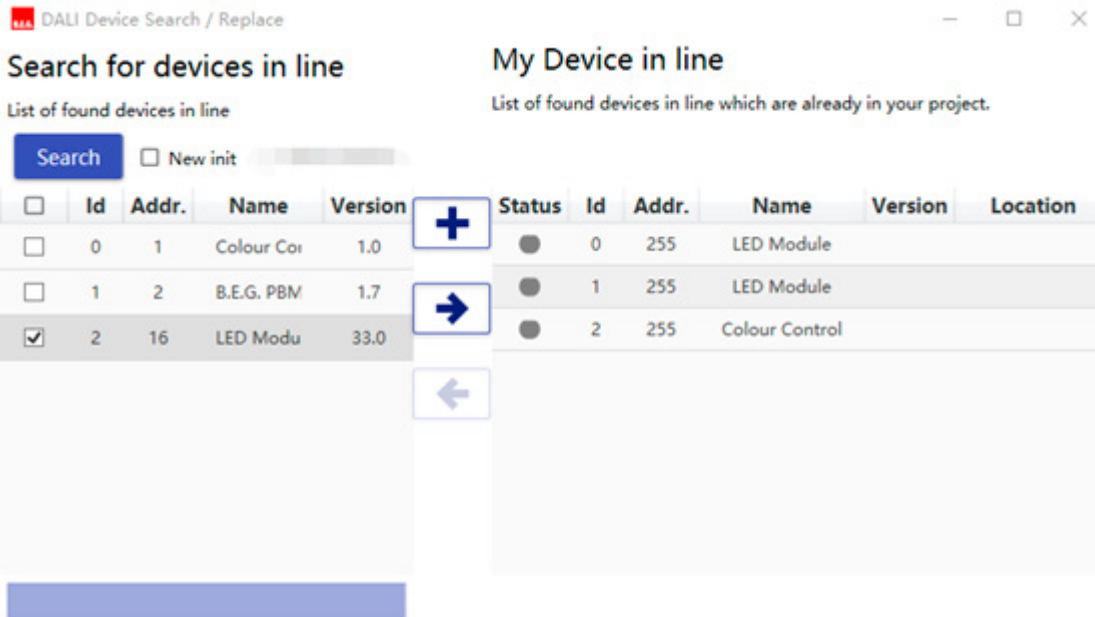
DALI Device Search / Replace

Search for devices in line

List of found devices in line

Search ☐ New init

| ☐ | Id | Addr. | Name | Version |
|---|---|---|---|---|
| ☐ | 0 | 1 | Colour Coı | 1.0 |
| ☐ | 1 | 2 | B.E.G. PBM | 1.7 |
| ☑ | 2 | 16 | LED Modu | 33.0 |

My Device in line

List of found devices in line which are already in your project.

| Status | Id | Addr. | Name | Version | Location |
|---|---|---|---|---|---|
| | 0 | 255 | LED Module | | |
| | 1 | 255 | LED Module | | |
| | 2 | 255 | Colour Control | | |